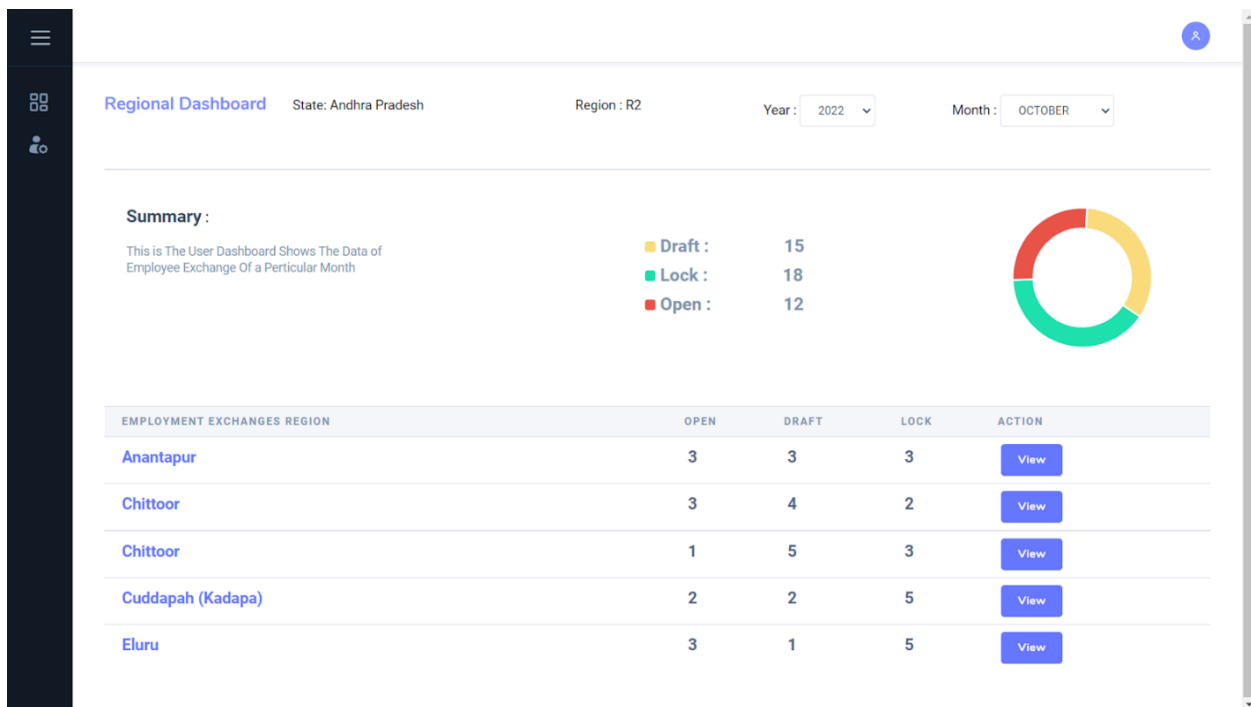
Regional Dashboard State: Andhra Pradesh Region : R2 Year : 2022 Month : OCTOBER

Summary :

This is The User Dashboard Shows The Data of Employee Exchange Of a Perticular Month

Draft : 15
Lock : 18
Open : 12

| EMPLOYMENT EXCHANGES REGION | OPEN | DRAFT | LOCK | ACTION |
|---|---|---|---|---|
| Anantapur | 3 | 3 | 3 | View |
| Chittoor | 3 | 4 | 2 | View |
| Chittoor | 1 | 5 | 3 | View |
| Cuddapah (Kadapa) | 2 | 2 | 5 | View |
| Eluru | 3 | 1 | 5 | View |